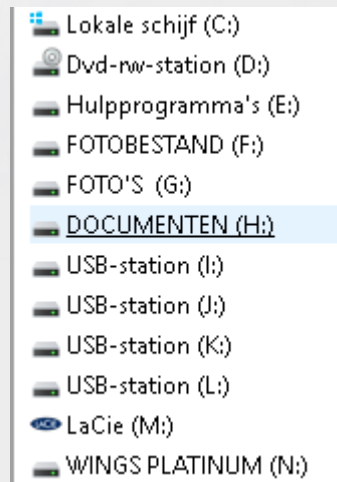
Lokale schijf (C:)
Dvd-rw-station (D:)
Hulpprogramma's (E:)
FOTOBESTAND (F:)
FOTO'S (G:)
DOCUMENTEN (H:)
USB-station (I:)
USB-station (J:)
USB-station (K:)
USB-station (L:)
LaCie (M:)
WINGS PLATINUM (N:)